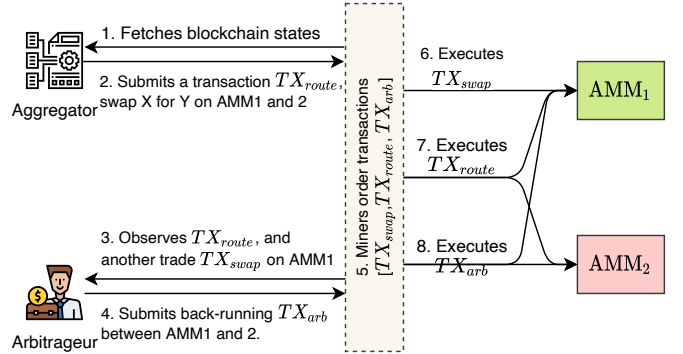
Aggregator

1. Fetches blockchain states

2. Submits a transaction $TX_{route}$, swap X for Y on AMM1 and 2

5. Miners order transactions $[TX_{swap}, TX_{route}, TX_{arb}]$

6. Executes $TX_{swap}$

7. Executes $TX_{route}$

8. Executes $TX_{arb}$

$\text{AMM}_1$

$\text{AMM}_2$

3. Observes $TX_{route}$, and another trade $TX_{swap}$ on AMM1

4. Submits back-running $TX_{arb}$ between AMM1 and 2.

Arbitrageur